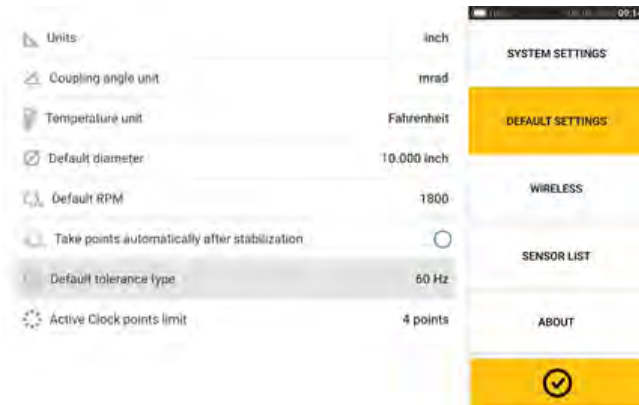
Units inch
Coupling angle unit mrad
Temperature unit Fahrenheit
Default diameter 10.000 inch
Default RPM 1800
Take points automatically after stabilization
Default tolerance type 60 Hz
Active Clock points limit 4 points

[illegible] 09:1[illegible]
SYSTEM SETTINGS
DEFAULT SETTINGS
WIRELESS
SENSOR LIST
ABOUT